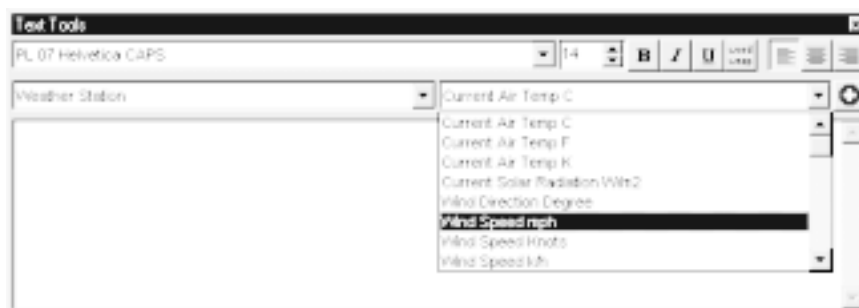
Text Tools

PL 07 Helvetica CAPS

14

B I U

Weather Station

Current Air Temp C

Current Air Temp C
Current Air Temp F
Current Air Temp K
Current Solar Radiation W/m2
Wind Direction Degree
Wind Speed mph
Wind Speed Knots
Wind Speed k/h